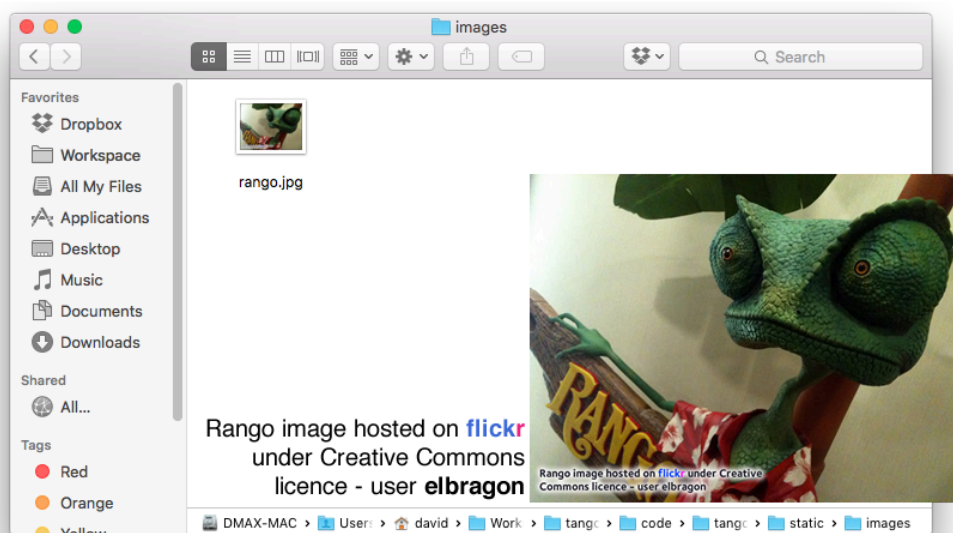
images

Search

Favorites
Dropbox
Workspace
All My Files
Applications
Desktop
Music
Documents
Downloads

Shared
All...

Tags
Red
Orange
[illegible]

rango.jpg

RANGO

Rango image hosted on flickr under Creative Commons licence - user elbragon

Rango image hosted on flickr under Creative Commons licence - user elbragon

DMAX-MAC › Users › david › Work › tango › code › tango › static › images